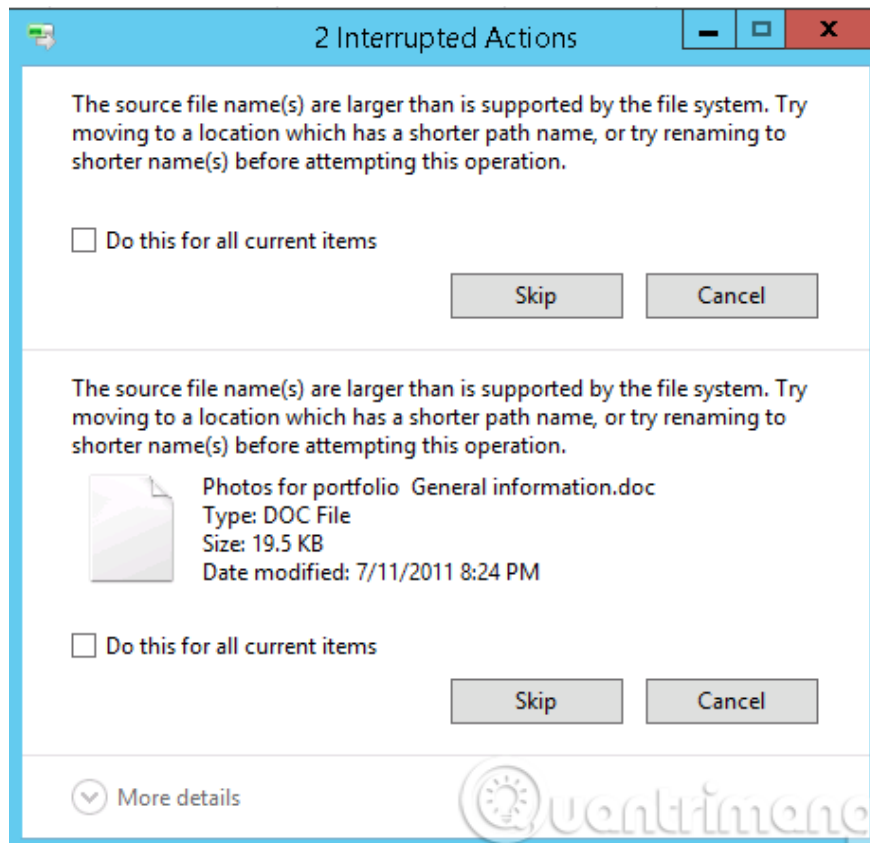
2 Interrupted Actions

The source file name(s) are larger than is supported by the file system. Try moving to a location which has a shorter path name, or try renaming to shorter name(s) before attempting this operation.

Do this for all current items

Skip
Cancel

The source file name(s) are larger than is supported by the file system. Try moving to a location which has a shorter path name, or try renaming to shorter name(s) before attempting this operation.

Photos for portfolio General information.doc
Type: DOC File
Size: 19.5 KB
Date modified: 7/11/2011 8:24 PM

Do this for all current items

Skip
Cancel

More details

Quantrimang